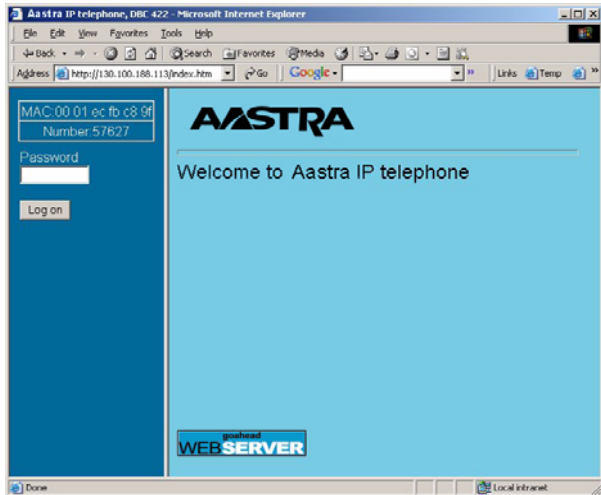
Aastra IP telephone, DBC 422 - Microsoft Internet Explorer

File Edit View Favorites Tools Help

Back Search Favorites Media

Address http://130.100.188.113/index.htm Go Google Links Temp

MAC:00 01 ec fb c8 9f
Number:57627

Password

Log on

AASTRA

Welcome to Aastra IP telephone

goahead
WEBSERVER

Done

Local intranet